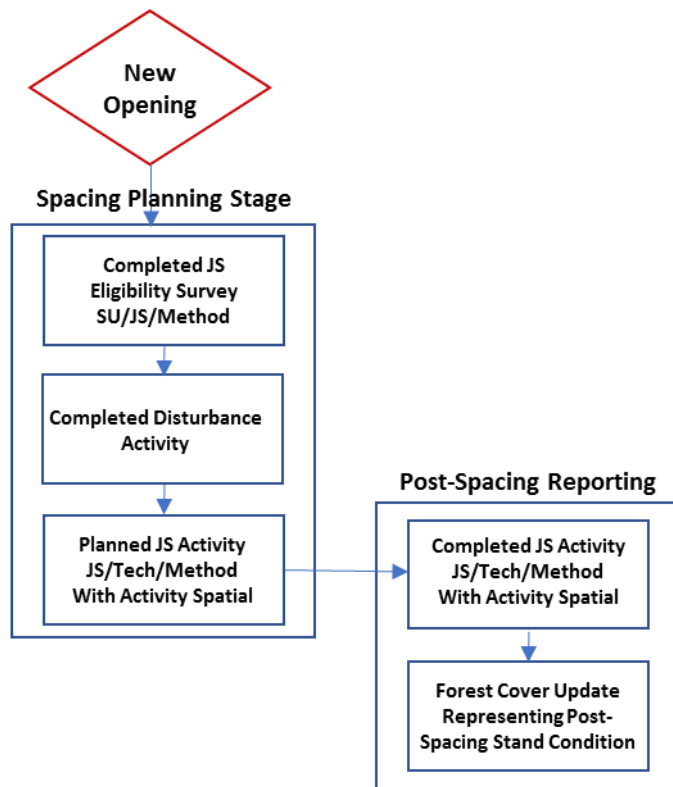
New Opening

Spacing Planning Stage

Completed JS Eligibility Survey SU/JS/Method

Completed Disturbance Activity

Planned JS Activity JS/Tech/Method With Activity Spatial

Post-Spacing Reporting

Completed JS Activity JS/Tech/Method With Activity Spatial

Forest Cover Update Representing Post-Spacing Stand Condition